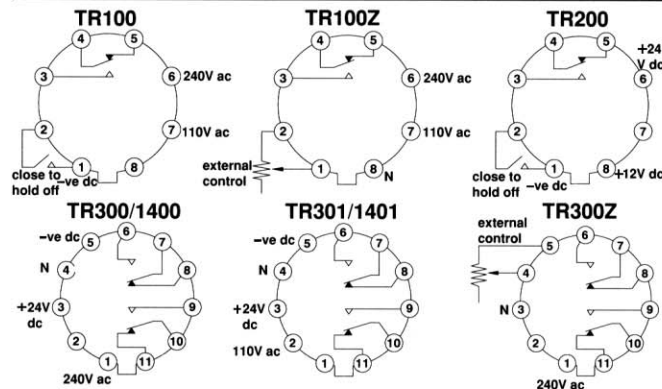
TR100

4 5 3 6 240V ac 2 7 110V ac close to hold off 1 -ve dc 8

TR100Z

4 5 3 6 240V ac 2 7 110V ac external control 1 8 N

TR200

4 5 +24 V dc 3 6 2 7 close to hold off 1 -ve dc 8 +12V dc

TR300/1400

-ve dc 5 6 7 N 4 8 +24V dc 3 9 2 10 1 11 240V ac

TR301/1401

-ve dc 5 6 7 N 4 8 +24V dc 3 9 110V ac 2 10 1 11

TR300Z

external control 5 6 7 4 8 N 3 9 2 10 1 11 240V ac